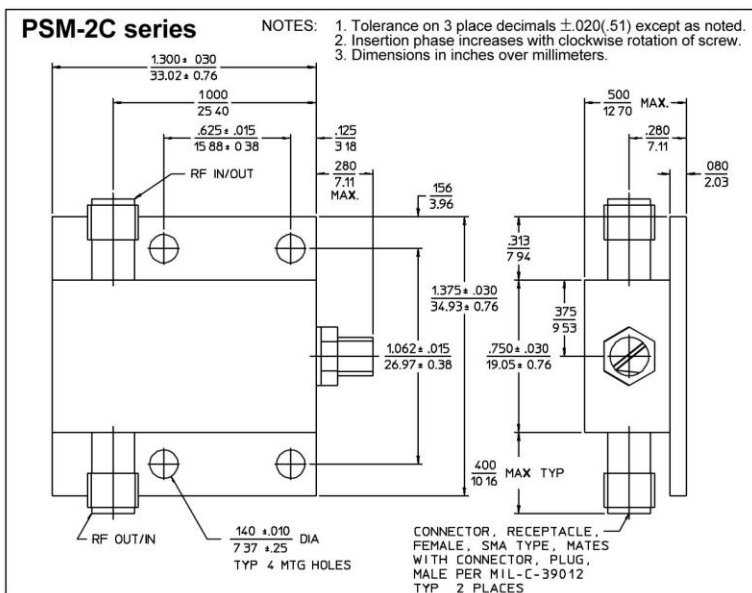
PSM-2C series

NOTES: 1. Tolerance on 3 place decimals $\pm$.020(.51) except as noted.
2. Insertion phase increases with clockwise rotation of screw.
3. Dimensions in inches over millimeters.

$\frac{1.300 \pm .030}{33.02 \pm 0.76}$

$\frac{1000}{25.40}$

$\frac{.625 \pm .015}{15.88 \pm 0.38}$

$\frac{.125}{3.18}$

$\frac{280}{7.11}$ MAX.

RF IN/OUT

$\frac{156}{3.96}$

$\frac{1.375 \pm .030}{34.93 \pm 0.76}$

$\frac{1.062 \pm .015}{26.97 \pm 0.38}$

$\frac{500}{12.70}$ MAX.

$\frac{.280}{7.11}$

$\frac{080}{2.03}$

$\frac{.313}{7.94}$

$\frac{375}{9.53}$

$\frac{.750 \pm .030}{19.05 \pm 0.76}$

$\frac{400}{10.16}$ MAX TYP

RF OUT/IN

$\frac{140 \pm .010}{7.37 \pm .25}$ DIA
TYP 4 MTG HOLES

CONNECTOR, RECEPTACLE, FEMALE, SMA TYPE, MATES WITH CONNECTOR, PLUG, MALE PER MIL-C-39012
TYP 2 PLACES